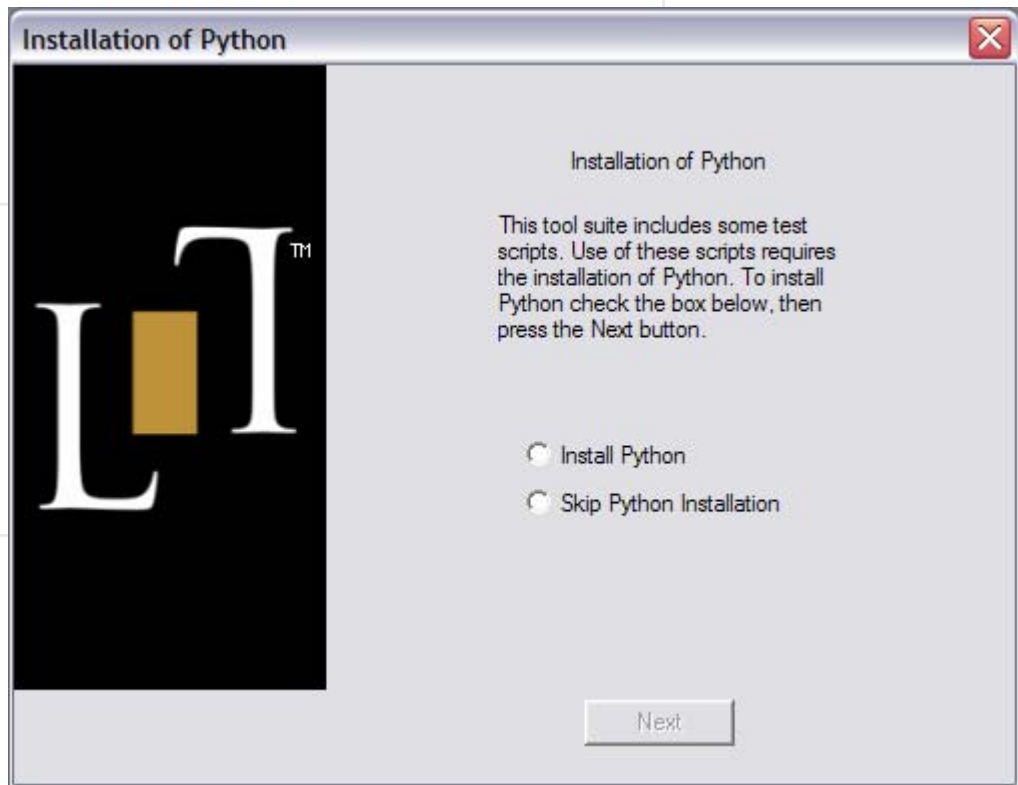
Installation of Python

LT™

Installation of Python

This tool suite includes some test scripts. Use of these scripts requires the installation of Python. To install Python check the box below, then press the Next button.

Install Python

Skip Python Installation

Next